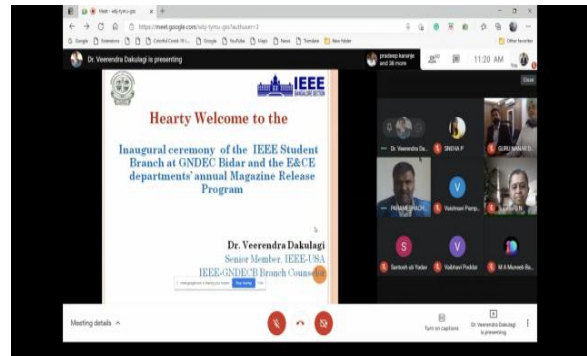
Meet - wkj-tynu-gsi

https://meet.google.com/wkj-tynu-gsi?authuser=3

Google Extensions Colorful Crook 50 L... Google YouTube Maps News Translate New folder Other favorites

Dr. Veerendra Dakulagi is presenting

pradeep karanje and 38 more

11:20 AM

IEEE BANGALORE SECTION

Hearty Welcome to the

Inaugural ceremony of the IEEE Student Branch at GNDEC Bidar and the E&CE departments' annual Magazine Release Program

Dr. Veerendra Dakulagi
Senior Member, IEEE-USA
IEEE-GNDECB Branch Counselor

Stop sharing

Dr. Veerendra Da...

SNEHA P

GURU NANAK D...

PAWAN BHOSAL...

Vaishnavi Pamp...

S

V

Santosh shi Yadav

Vaibhavi Poddar

M A Muneeb Ba...

Meeting details

Turn on captions

Dr. Veerendra Dakulagi is presenting